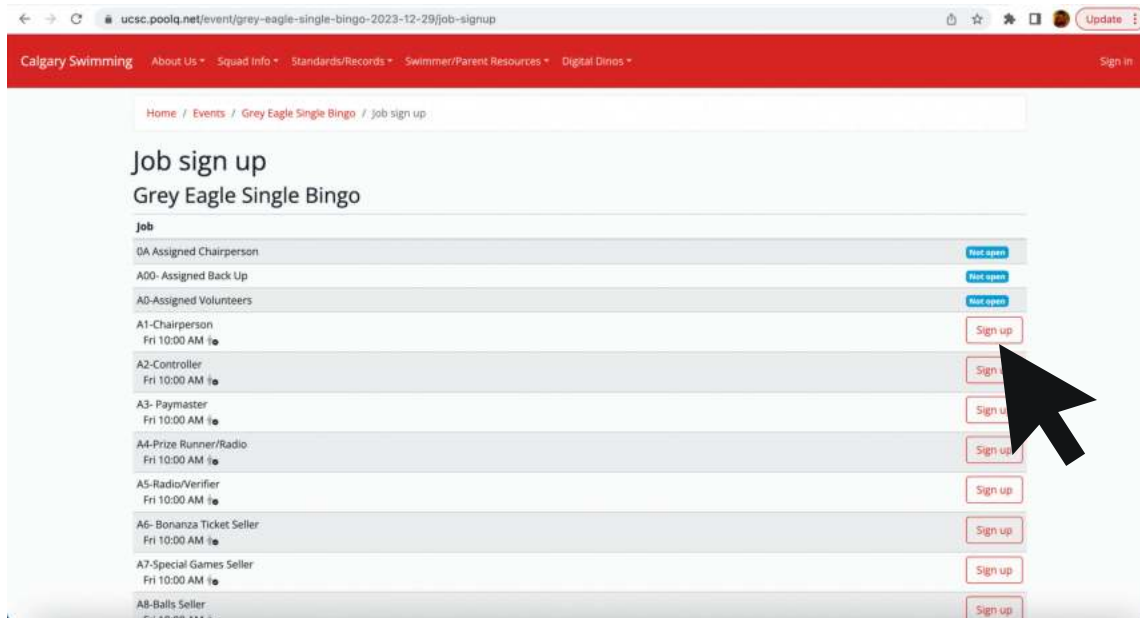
ucsc.poolq.net/event/grey-eagle-single-bingo-2023-12-29/job-signup

Update

Calgary Swimming About Us Squad Info Standards/Records Swimmer/Parent Resources Digital Dinos Sign in

Home / Events / Grey Eagle Single Bingo / Job sign up

Job sign up

Grey Eagle Single Bingo

| Job | |
|---|---|
| 0A Assigned Chairperson | Not open |
| A00- Assigned Back Up | Not open |
| A0-Assigned Volunteers | Not open |
| A1-Chairperson Fri 10:00 AM | Sign up |
| A2-Controller Fri 10:00 AM | Sign u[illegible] |
| A3- Paymaster Fri 10:00 AM | Sign u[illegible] |
| A4-Prize Runner/Radio Fri 10:00 AM | Sign u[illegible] |
| A5-Radio/Verifier Fri 10:00 AM | Sign up |
| A6- Bonanza Ticket Seller Fri 10:00 AM | Sign up |
| A7-Special Games Seller Fri 10:00 AM | Sign up |
| A8-Balls Seller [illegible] | Sign up |